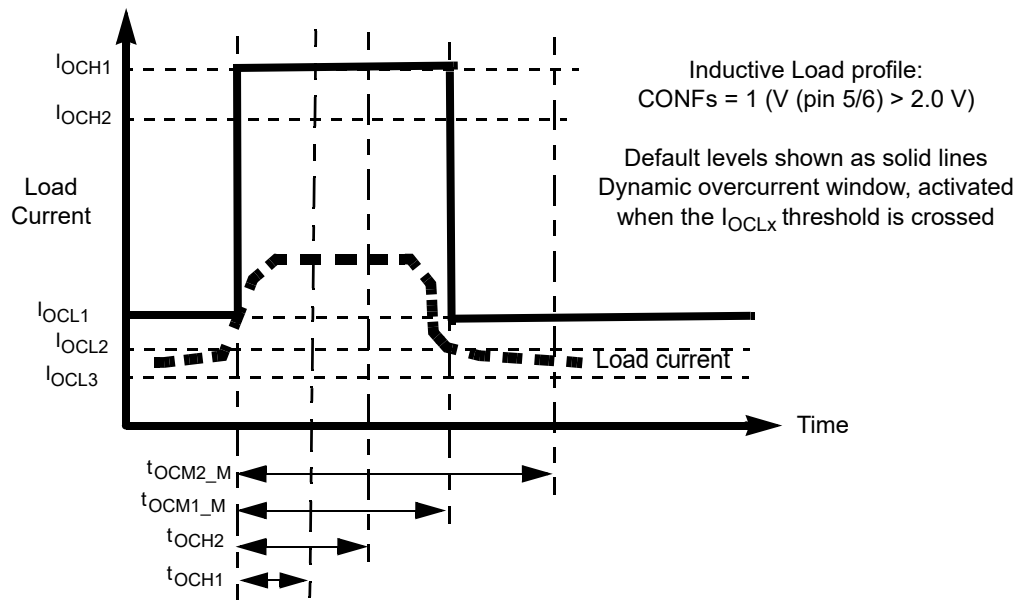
$I_{OCH1}$

$I_{OCH2}$

Load Current

$I_{OCL1}$

$I_{OCL2}$

$I_{OCL3}$

Inductive Load profile: CONFs = 1 (V (pin 5/6) > 2.0 V)

Default levels shown as solid lines
Dynamic overcurrent window, activated when the $I_{OCLx}$ threshold is crossed

Load current

Time

$t_{OCM2\_M}$

$t_{OCM1\_M}$

$t_{OCH2}$

$t_{OCH1}$